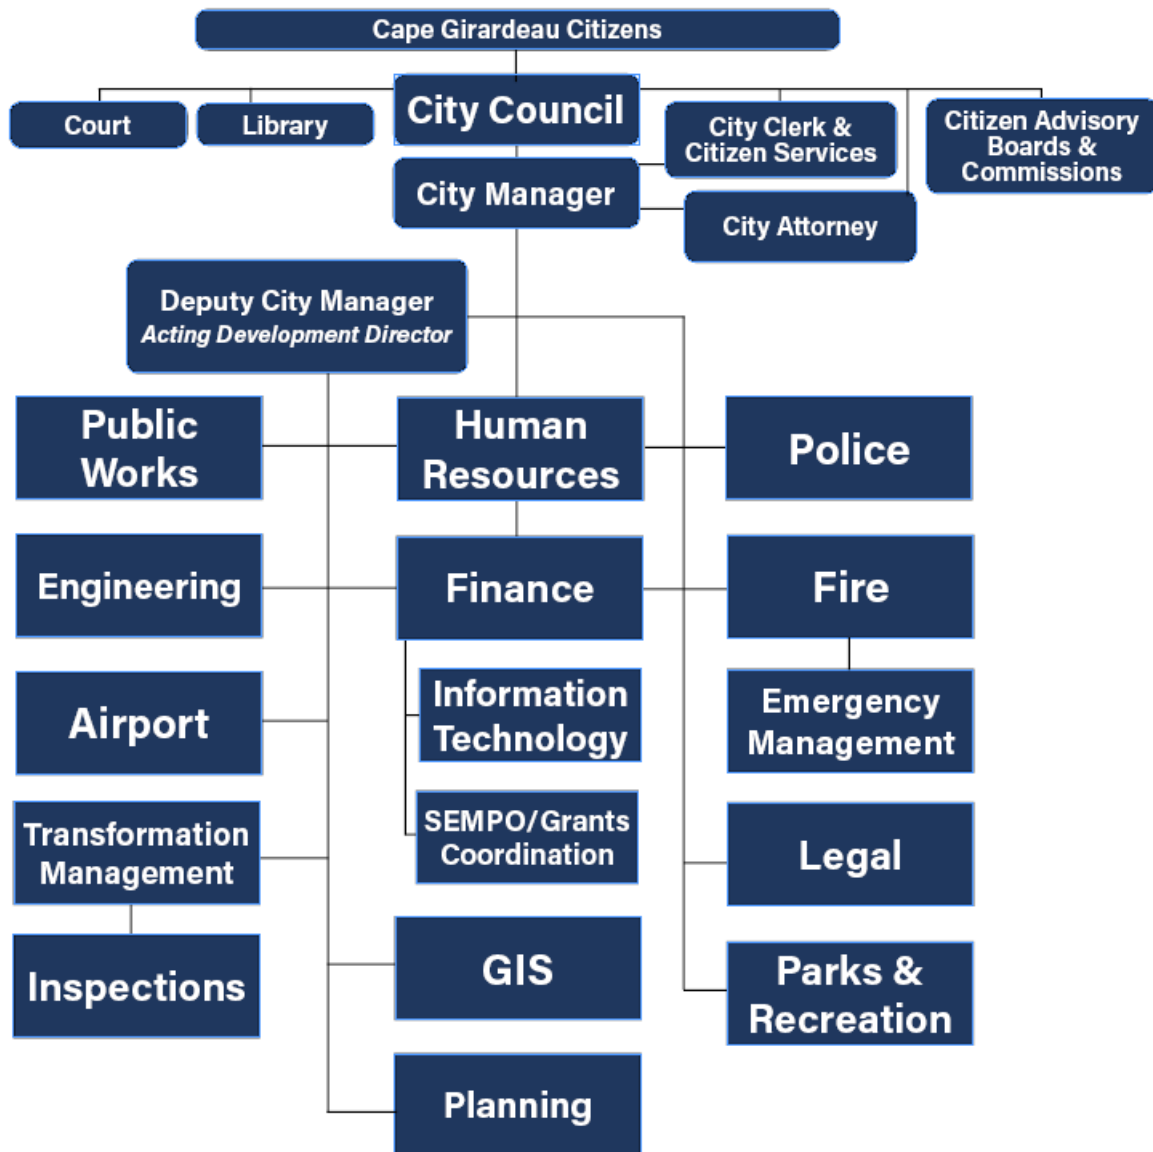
Cape Girardeau Citizens

Court

Library

City Council

City Clerk & Citizen Services

Citizen Advisory Boards & Commissions

City Manager

City Attorney

Deputy City Manager
*Acting Development Director*

Public Works

Human Resources

Police

Engineering

Finance

Fire

Airport

Information Technology

Emergency Management

Transformation Management

SEMPO/Grants Coordination

Legal

Inspections

GIS

Parks & Recreation

Planning